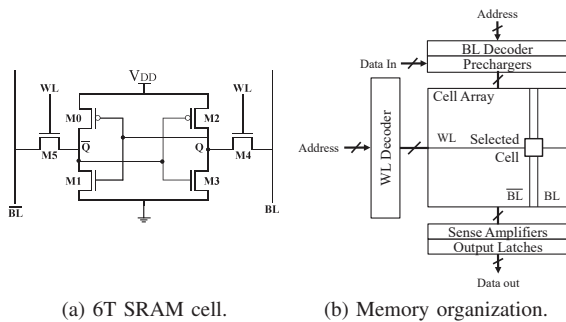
$V_{DD}$
WL
WL
M0
M2
M5
$\overline{Q}$
Q
M4
M1
M3
$\overline{BL}$
BL

Address
BL Decoder
Data In
Prechargers
Cell Array
Address
WL Decoder
WL
Selected Cell
$\overline{BL}$
BL
Sense Amplifiers
Output Latches
Data out

(a) 6T SRAM cell.
(b) Memory organization.